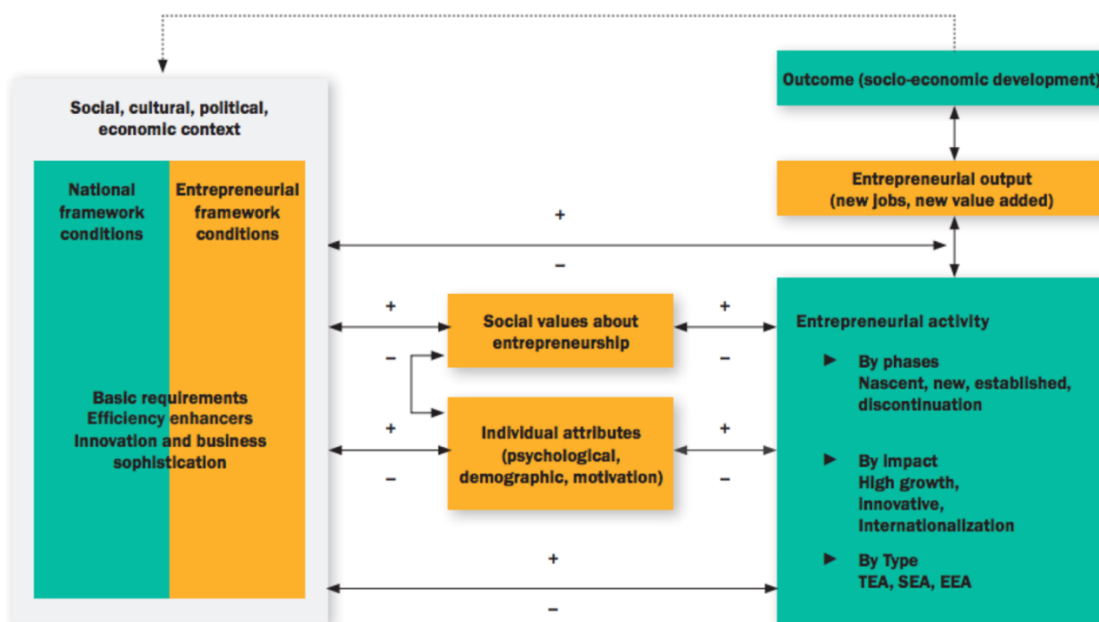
Social, cultural, political, economic context

National framework conditions

Entrepreneurial framework conditions

Basic requirements
Efficiency enhancers
Innovation and business sophistication

Outcome (socio-economic development)

Entrepreneurial output (new jobs, new value added)

+
–

+
–

Social values about entrepreneurship

+
–

+
–

Individual attributes (psychological, demographic, motivation)

+
–

+
–

Entrepreneurial activity

► By phases
Nascent, new, established, discontinuation

► By impact
High growth, Innovative, Internationalization

► By Type
TEA, SEA, EEA